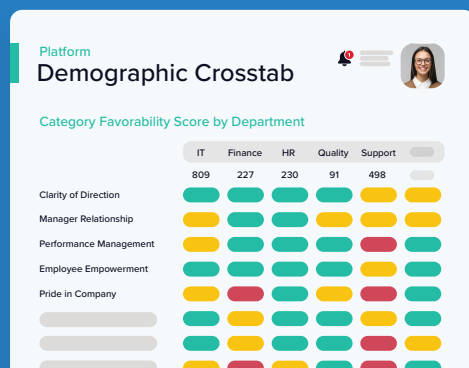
Platform

Demographic Crosstab

Category Favorability Score by Department

| | IT | Finance | HR | Quality | Support |
|---|---|---|---|---|---|
| | 809 | 227 | 230 | 91 | 498 |
| Clarity of Direction | | | | | |
| Manager Relationship | | | | | |
| Performance Management | | | | | |
| Employee Empowerment | | | | | |
| Pride in Company | | | | | |